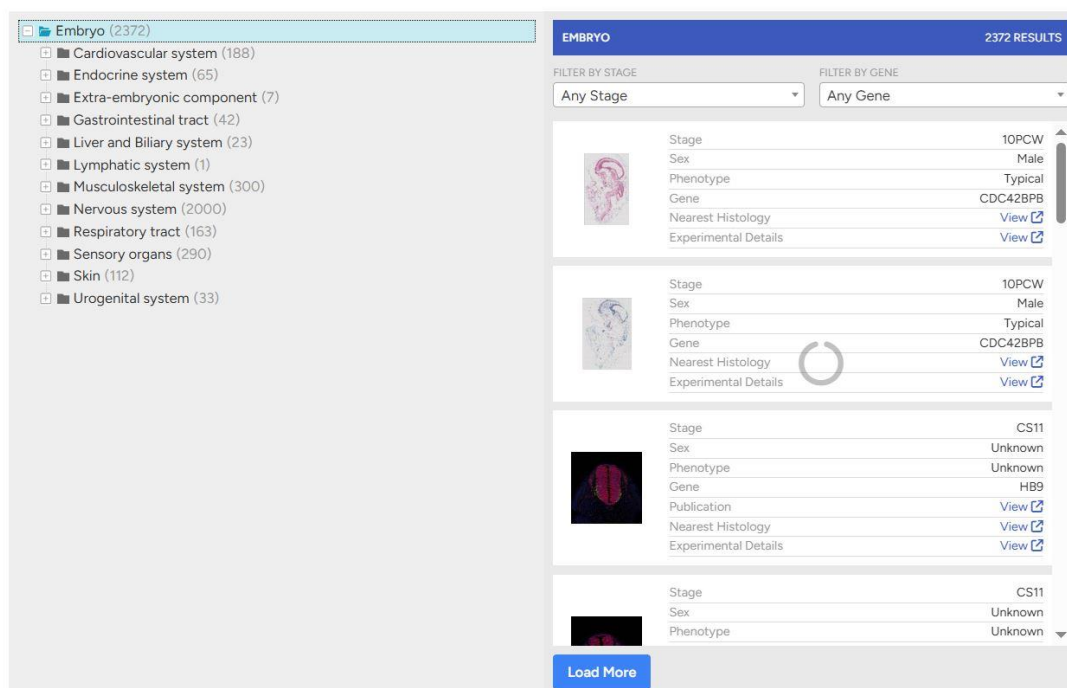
Embryo (2372)
Cardiovascular system (188)
Endocrine system (65)
Extra-embryonic component (7)
Gastrointestinal tract (42)
Liver and Biliary system (23)
Lymphatic system (1)
Musculoskeletal system (300)
Nervous system (2000)
Respiratory tract (163)
Sensory organs (290)
Skin (112)
Urogenital system (33)

EMBRYO
2372 RESULTS

FILTER BY STAGE
Any Stage
FILTER BY GENE
Any Gene

| | |
|---|---|
| Stage | 10PCW |
| Sex | Male |
| Phenotype | Typical |
| Gene | CDC42BPB |
| Nearest Histology | View |
| Experimental Details | View |

| | |
|---|---|
| Stage | 10PCW |
| Sex | Male |
| Phenotype | Typical |
| Gene | CDC42BPB |
| Nearest Histology | View |
| Experimental Details | View |

| | |
|---|---|
| Stage | CS11 |
| Sex | Unknown |
| Phenotype | Unknown |
| Gene | HB9 |
| Publication | View |
| Nearest Histology | View |
| Experimental Details | View |

| | |
|---|---|
| Stage | CS11 |
| Sex | Unknown |
| Phenotype | Unknown |

Load More